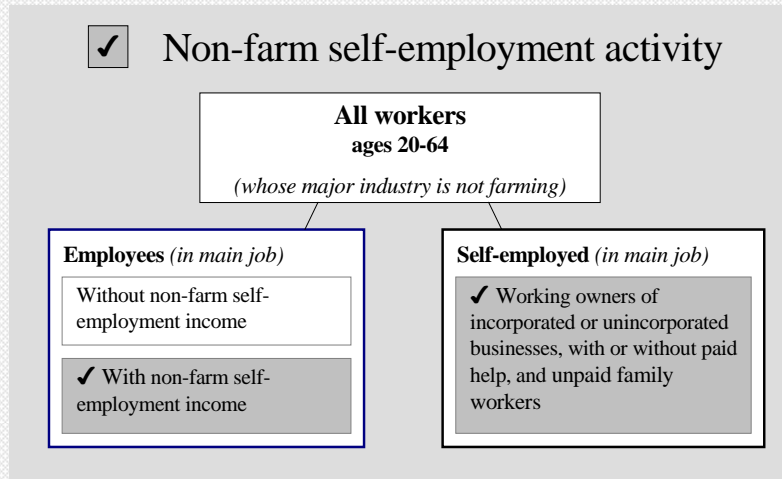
✓ Non-farm self-employment activity

**All workers**
**ages 20-64**

*(whose major industry is not farming)*

**Employees** *(in main job)*

Without non-farm self-employment income

✓ With non-farm self-employment income

**Self-employed** *(in main job)*

✓ Working owners of incorporated or unincorporated businesses, with or without paid help, and unpaid family workers